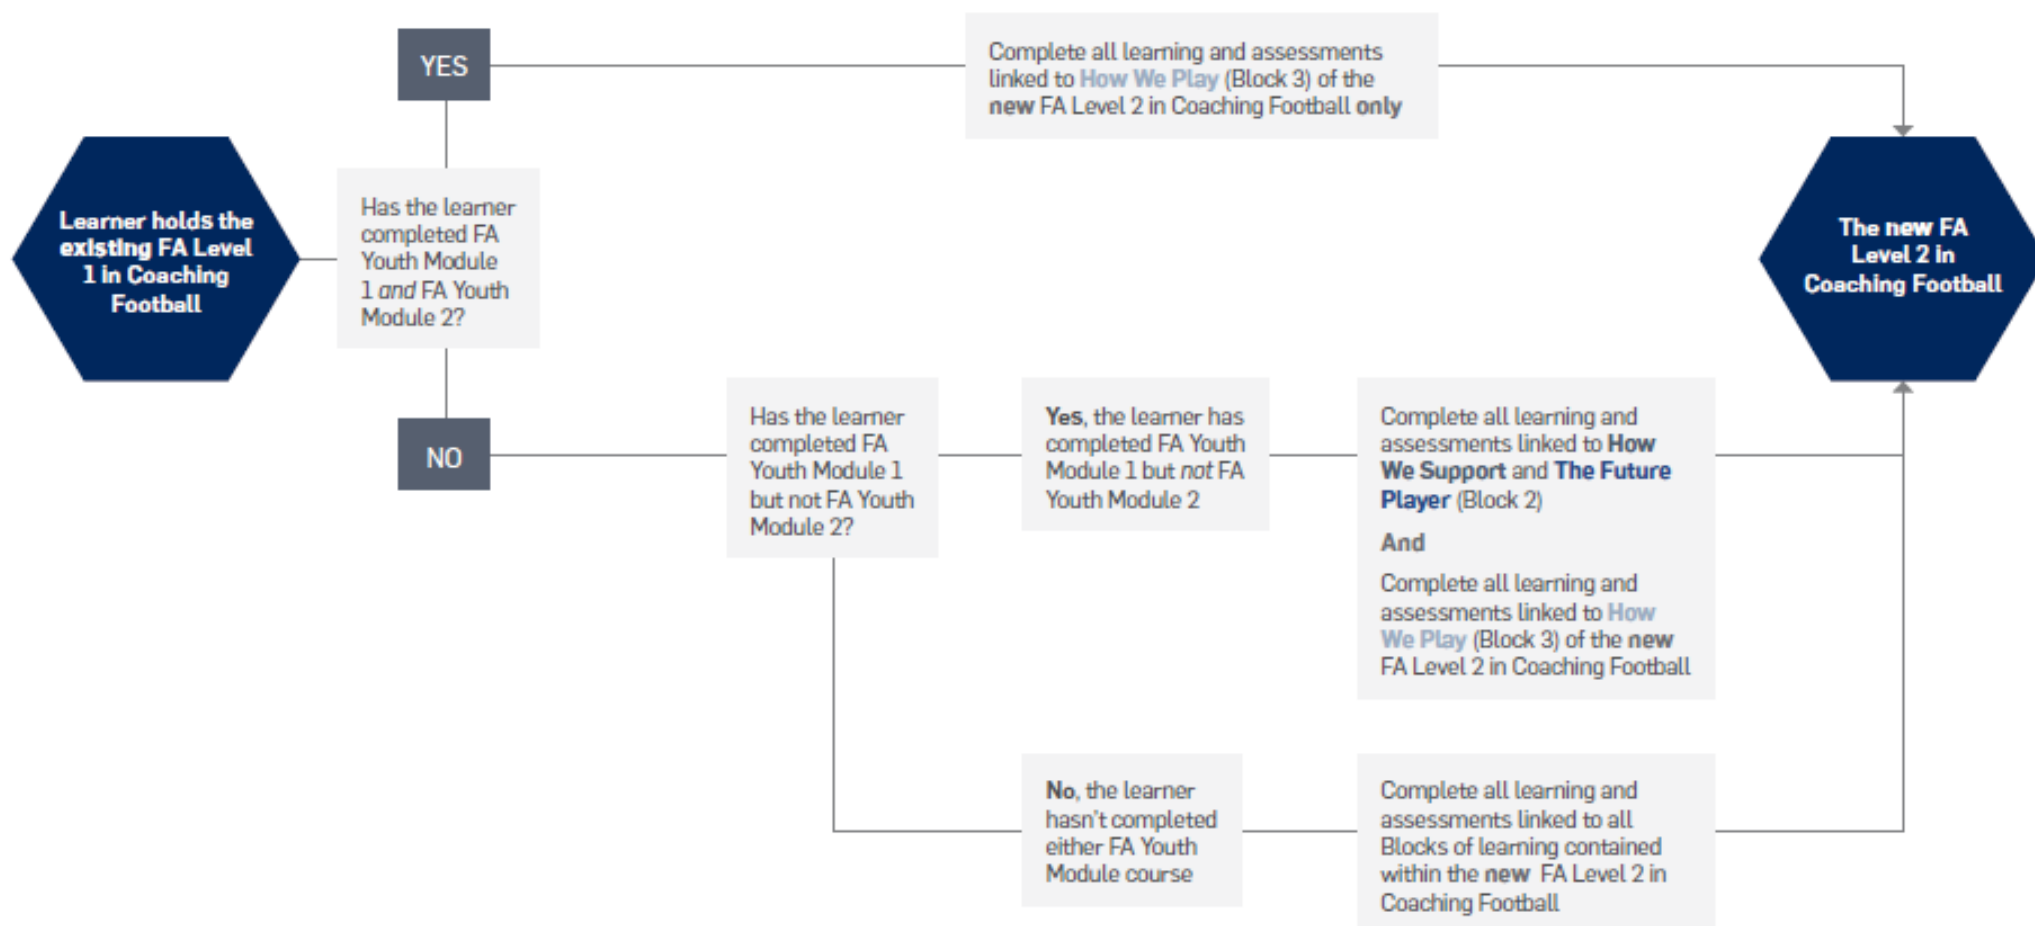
Learner holds the existing FA Level 1 in Coaching Football

Has the learner completed FA Youth Module 1 and FA Youth Module 2?

YES

Complete all learning and assessments linked to How We Play (Block 3) of the new FA Level 2 in Coaching Football only

The new FA Level 2 in Coaching Football

NO

Has the learner completed FA Youth Module 1 but not FA Youth Module 2?

Yes, the learner has completed FA Youth Module 1 but not FA Youth Module 2

Complete all learning and assessments linked to How We Support and The Future Player (Block 2)

And

Complete all learning and assessments linked to How We Play (Block 3) of the new FA Level 2 in Coaching Football

No, the learner hasn't completed either FA Youth Module course

Complete all learning and assessments linked to all Blocks of learning contained within the new FA Level 2 in Coaching Football